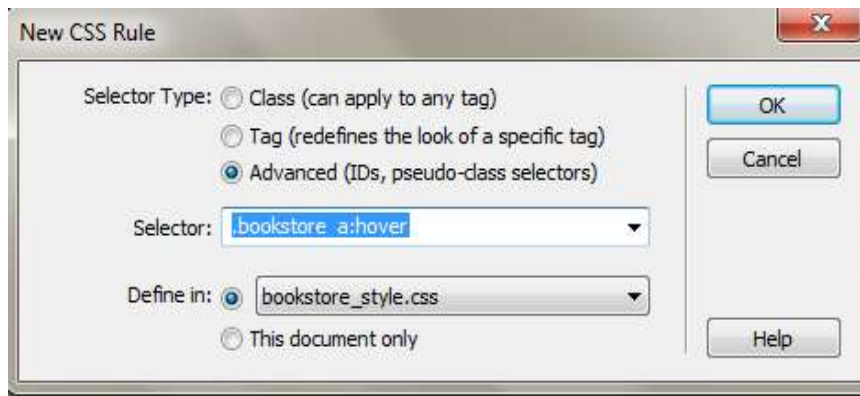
New CSS Rule

Selector Type: Class (can apply to any tag)

Tag (redefines the look of a specific tag)

Advanced (IDs, pseudo-class selectors)

Selector: .bookstore a:hover

Define in: bookstore_style.css

This document only

OK

Cancel

Help